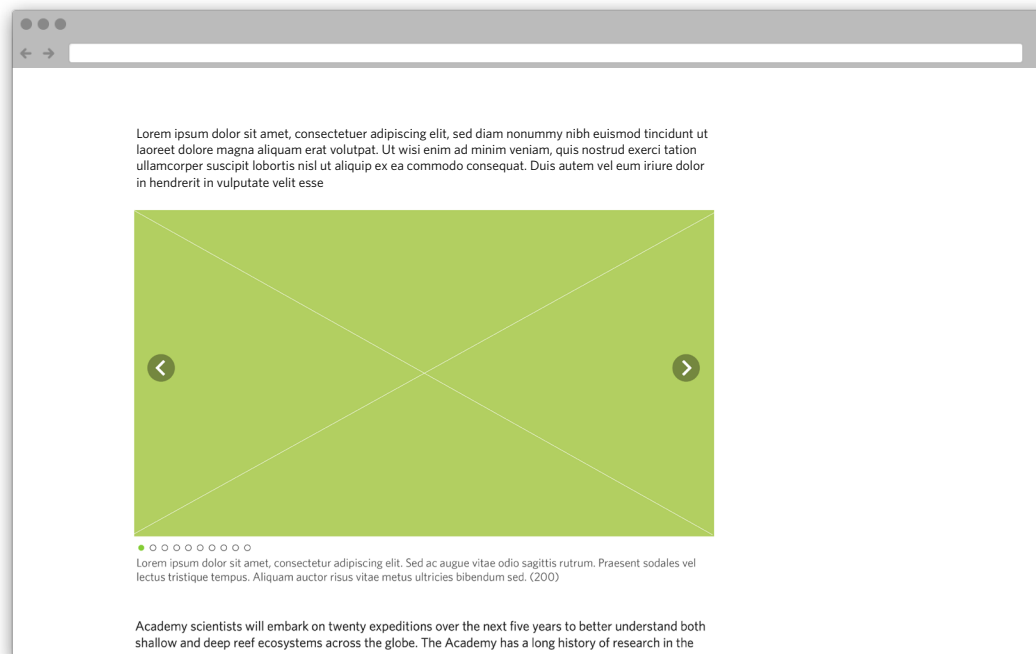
Lorem ipsum dolor sit amet, consectetuer adipiscing elit, sed diam nonummy nibh euismod tincidunt ut laoreet dolore magna aliquam erat volutpat. Ut wisi enim ad minim veniam, quis nostrud exerci tation ullamcorper suscipit lobortis nisl ut aliquip ex ea commodo consequat. Duis autem vel eum iriure dolor in hendrerit in vulputate velit esse

Lorem ipsum dolor sit amet, consectetur adipiscing elit. Sed ac augue vitae odio sagittis rutrum. Praesent sodales vel lectus tristique tempus. Aliquam auctor risus vitae metus ultricies bibendum sed. (200)

Academy scientists will embark on twenty expeditions over the next five years to better understand both shallow and deep reef ecosystems across the globe. The Academy has a long history of research in the